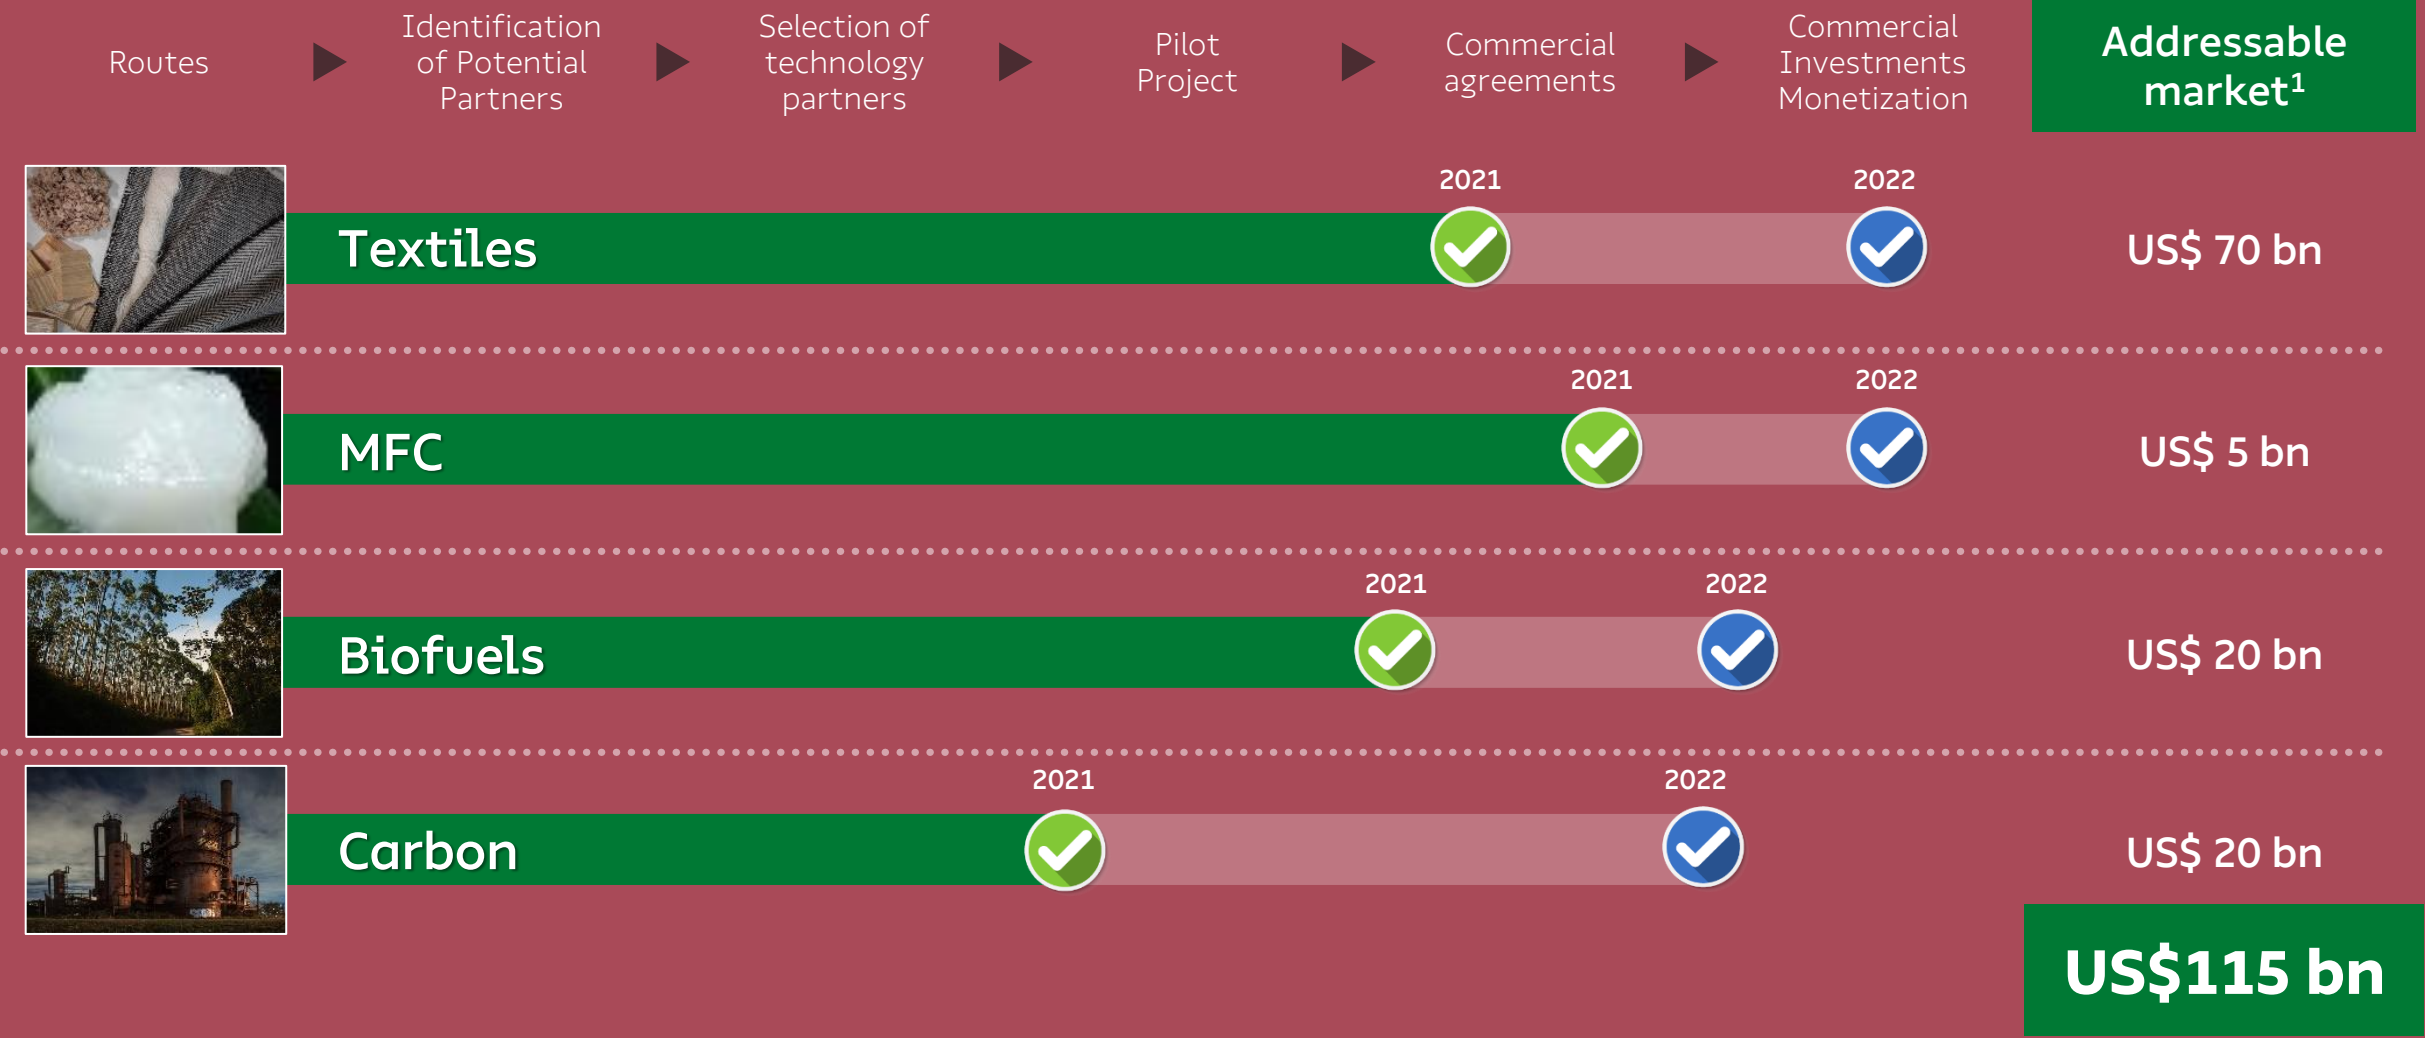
Routes

Identification of Potential Partners

Selection of technology partners

Pilot Project

Commercial agreements

Commercial Investments Monetization

Addressable market$^1$

2021

2022

Textiles

US$ 70 bn

2021

2022

MFC

US$ 5 bn

2021

2022

Biofuels

US$ 20 bn

2021

2022

Carbon

US$ 20 bn

US$115 bn